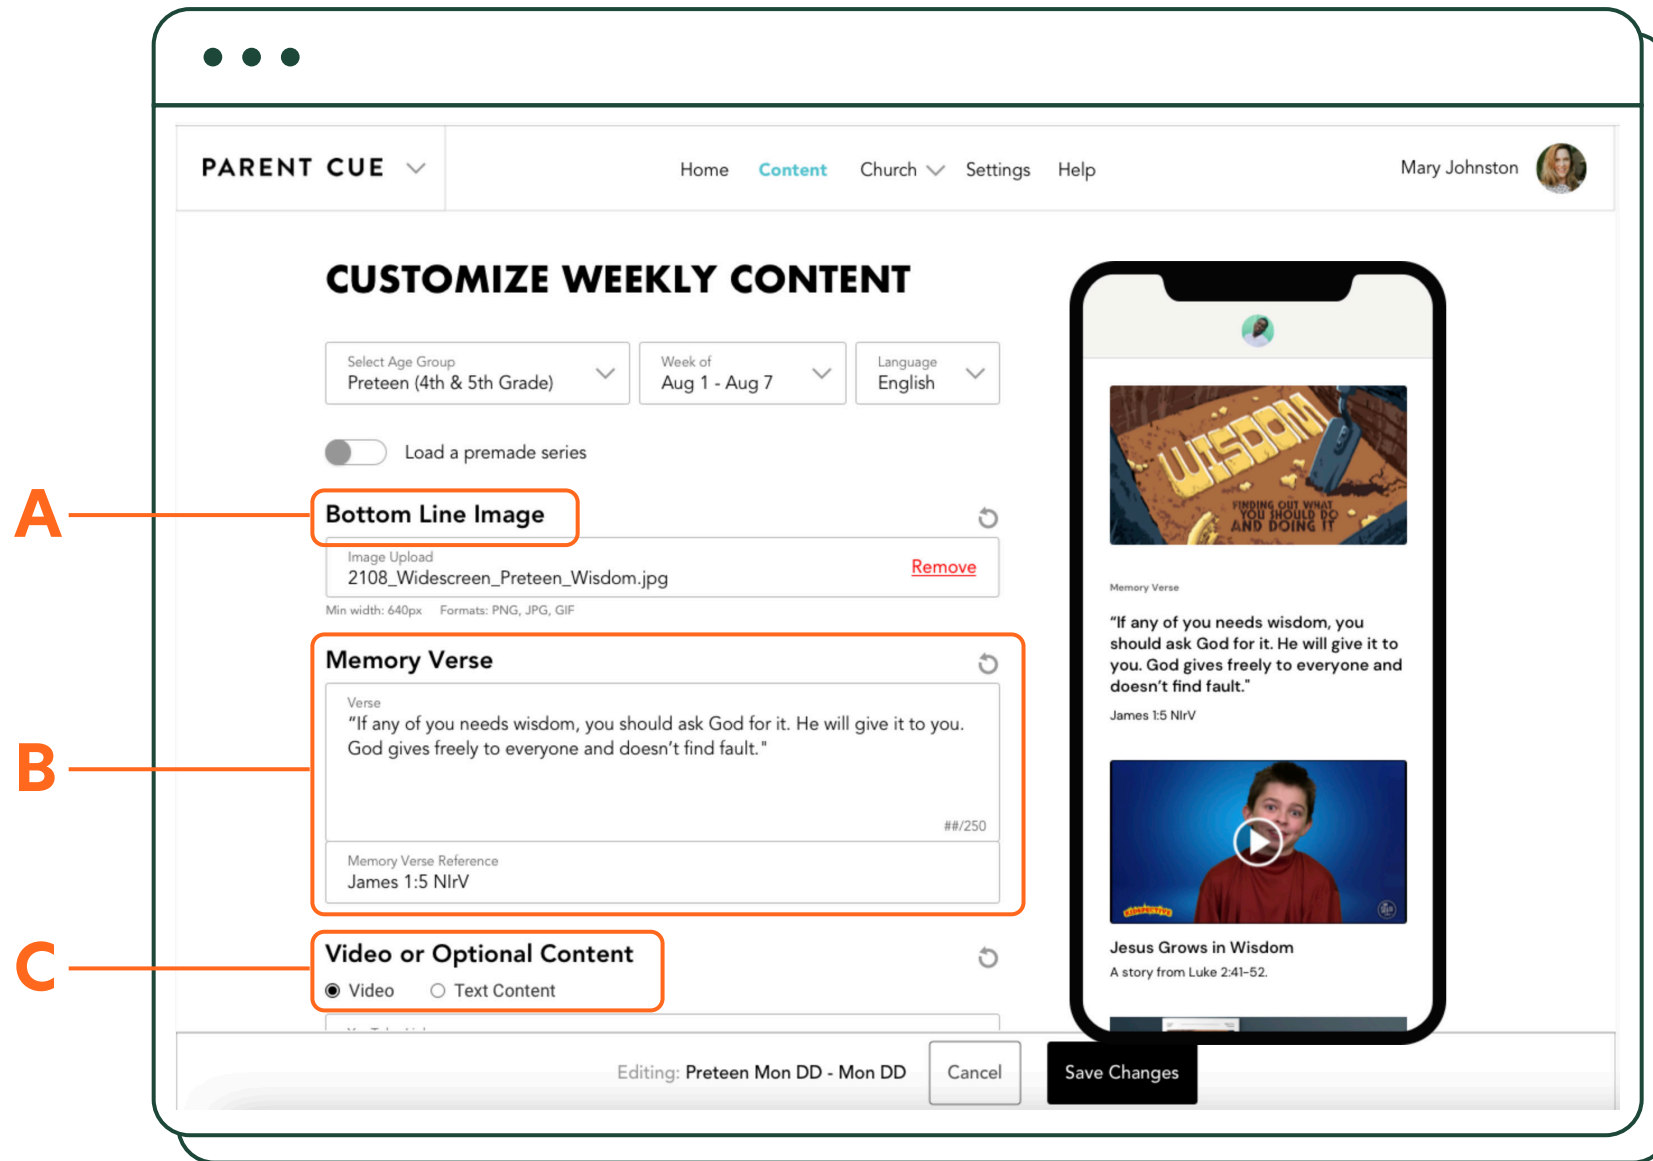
PARENT CUE

Home Content Church Settings Help

Mary Johnston

CUSTOMIZE WEEKLY CONTENT

Select Age Group
Preteen (4th & 5th Grade)

Week of
Aug 1 - Aug 7

Language
English

Load a premade series

A

Bottom Line Image

Image Upload
2108_Widescreen_Preteen_Wisdom.jpg
Remove

Min width: 640px Formats: PNG, JPG, GIF

B

Memory Verse

Verse
"If any of you needs wisdom, you should ask God for it. He will give it to you. God gives freely to everyone and doesn't find fault."

##/250

Memory Verse Reference
James 1:5 NIrV

C

Video or Optional Content

Video Text Content

Editing: Preteen Mon DD - Mon DD

Cancel

Save Changes

WISDOM
FINDING OUT WHAT YOU SHOULD DO AND DOING IT

Memory Verse

"If any of you needs wisdom, you should ask God for it. He will give it to you. God gives freely to everyone and doesn't find fault."

James 1:5 NIrV

Jesus Grows in Wisdom

A story from Luke 2:41-52.